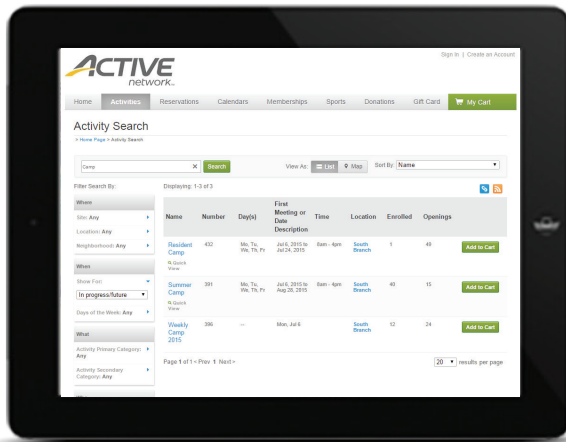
Sign In | Create an Account

ACTIVE network

Home Activities Reservations Calendars Memberships Sports Donations Gift Card My Cart

Activity Search

< Home Page > Activity Search

Camp Search View As: List Map Sort By: Name

Filter Search By:

Where

Site: Any

Location: Any

Neighborhood: Any

When

Show For:

In progress/future

Days of the Week: Any

What

Activity Primary Category: Any

Activity Secondary Category: Any

Displaying: 1-3 of 3

| Name | Number | Day(s) | First Meeting or Date Description | Time | Location | Enrolled | Openings | |
|---|---|---|---|---|---|---|---|---|
| Resident Camp Quick View | 432 | Mo, Tu, We, Th, Fr | Jul 6, 2015 to Jul 24, 2015 | 8am - 4pm | South Branch | 1 | 48 | Add to Cart |
| Summer Camp Quick View | 391 | Mo, Tu, We, Th, Fr | Jul 6, 2015 to Aug 28, 2015 | 8am - 4pm | South Branch | 40 | 15 | Add to Cart |
| Weekly Camp 2015 | 396 | -- | Mon, Jul 6 | | South Branch | 12 | 24 | Add to Cart |

Page 1 of 1 < Prev 1 Next >

20 results per page